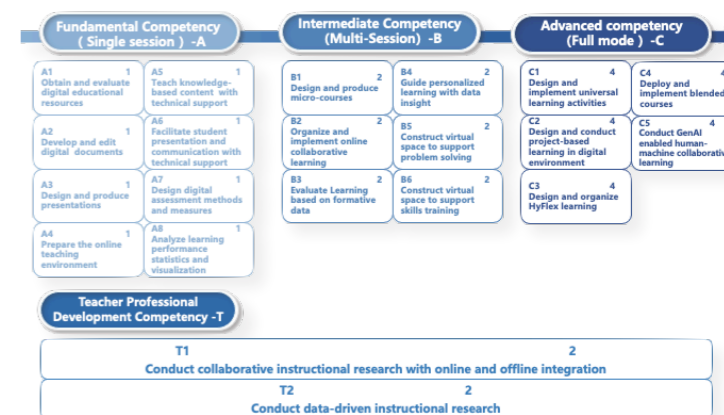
Fundamental Competency ( Single session ) -A

A1 1
Obtain and evaluate digital educational resources

A5 1
Teach knowledge-based content with technical support

A2 1
Develop and edit digital documents

A6 1
Facilitate student presentation and communication with technical support

A3 1
Design and produce presentations

A7 1
Design digital assessment methods and measures

A4 1
Prepare the online teaching environment

A8 1
Analyze learning performance statistics and visualization

Intermediate Competency (Multi-Session) -B

B1 2
Design and produce micro-courses

B4 2
Guide personalized learning with data insight

B2 2
Organize and implement online collaborative learning

B5 2
Construct virtual space to support problem solving

B3 2
Evaluate Learning based on formative data

B6 2
Construct virtual space to support skills training

Advanced competency (Full mode ) -C

C1 4
Design and implement universal learning activities

C4 4
Deploy and implement blended courses

C2 4
Design and conduct project-based learning in digital environment

C5 4
Conduct GenAI enabled human-machine collaborative learning

C3 4
Design and organize HyFlex learning

Teacher Professional Development Competency -T

T1 2
Conduct collaborative instructional research with online and offline integration

T2 2
Conduct data-driven instructional research